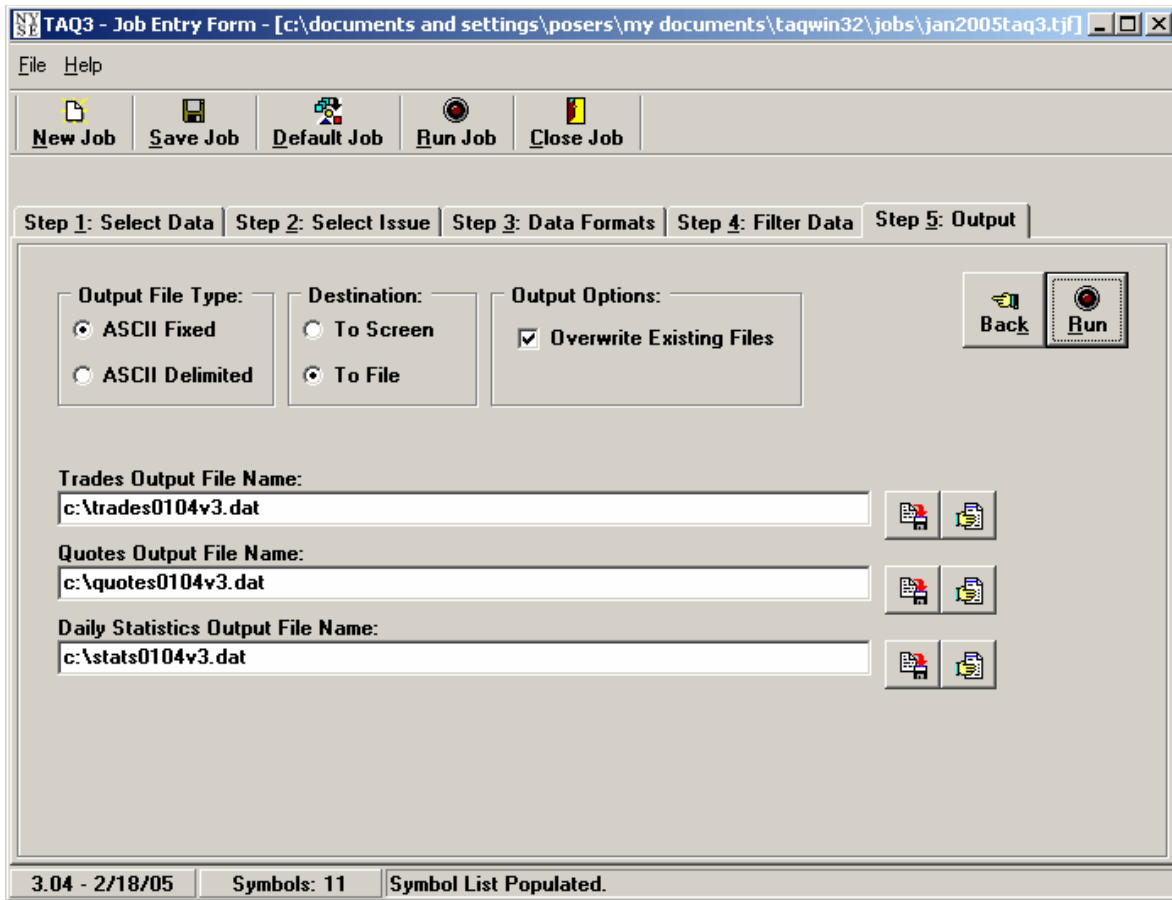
NYSE TAQ3 - Job Entry Form - [c:\documents and settings\posers\my documents\taqwin32\jobs\jan2005taq3.tjf]

File Help

New Job | Save Job | Default Job | Run Job | Close Job

Step 1: Select Data | Step 2: Select Issue | Step 3: Data Formats | Step 4: Filter Data | Step 5: Output

Output File Type:
ASCII Fixed
ASCII Delimited

Destination:
To Screen
To File

Output Options:
Overwrite Existing Files

Back
Run

Trades Output File Name:
c:\trades0104v3.dat

Quotes Output File Name:
c:\quotes0104v3.dat

Daily Statistics Output File Name:
c:\stats0104v3.dat

3.04 - 2/18/05 | Symbols: 11 | Symbol List Populated.